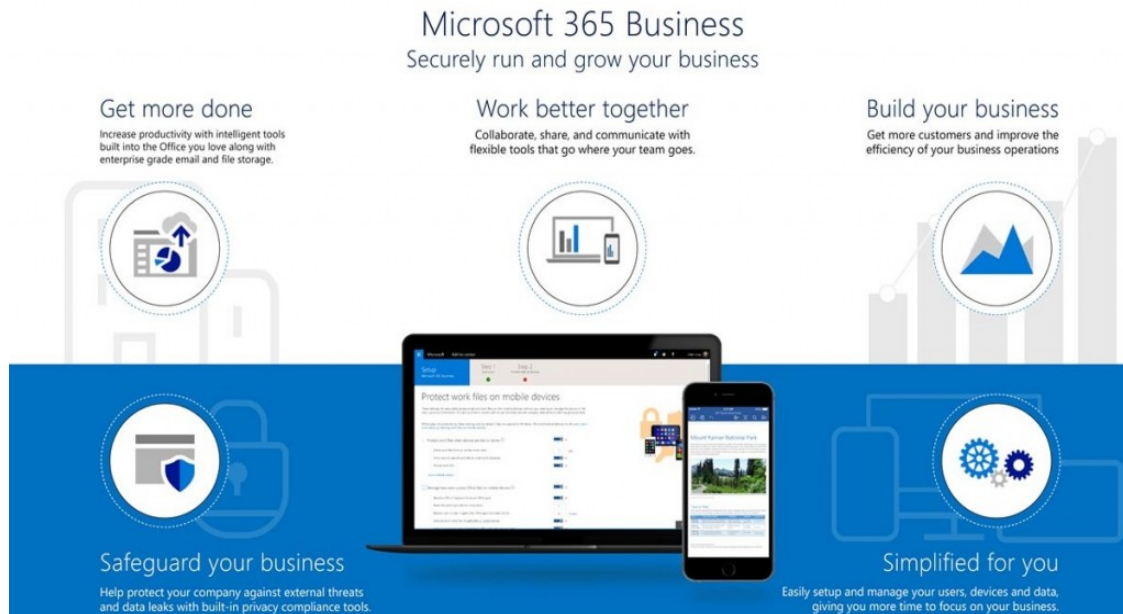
Microsoft 365 Business

Securely run and grow your business

Get more done

Increase productivity with intelligent tools built into the Office you love along with enterprise grade email and file storage.

Work better together

Collaborate, share, and communicate with flexible tools that go where your team goes.

Build your business

Get more customers and improve the efficiency of your business operations

Microsoft Admin center

Setup

Step 1

Step 2

Protect work files on mobile devices

Mount Rainier National Park

Safeguard your business

Help protect your company against external threats and data leaks with built-in privacy compliance tools.

Simplified for you

Easily setup and manage your users, devices and data, giving you more time to focus on your business.